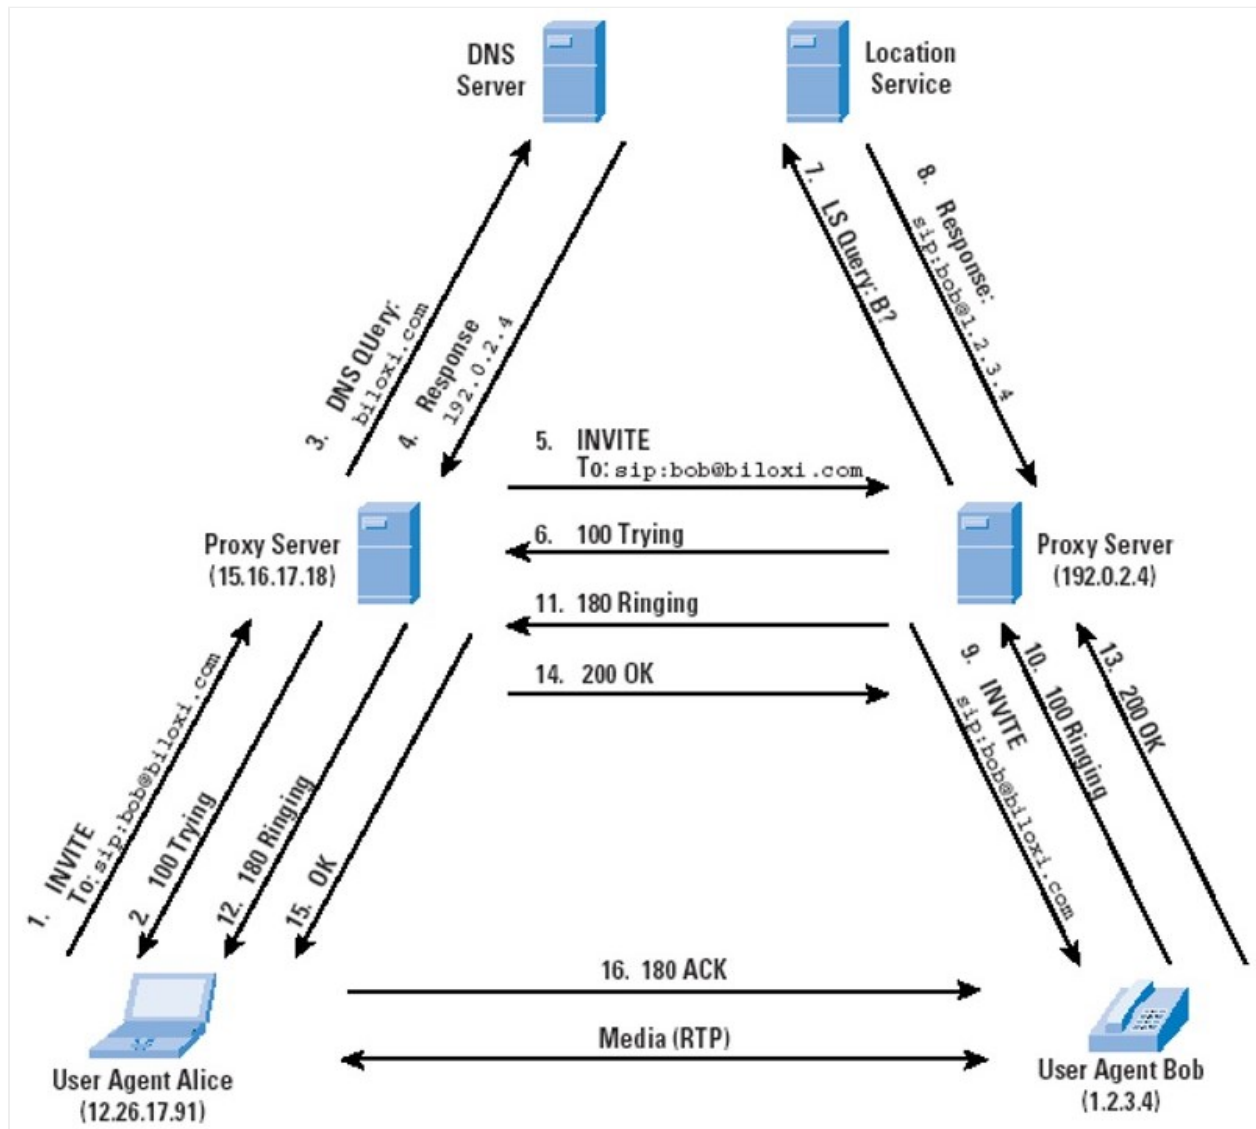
DNS Server

Location Service

3. DNS QUery: biloxi.com

4. Response 192.0.2.4

7. LS Query: B?

8. Response: sip:bob@1.2.3.4

5. INVITE To: sip:bob@biloxi.com

6. 100 Trying

11. 180 Ringing

14. 200 OK

Proxy Server (15.16.17.18)

Proxy Server (192.0.2.4)

1. INVITE To: sip:bob@biloxi.com

2. 100 Trying

12. 180 Ringing

15. OK

9. INVITE sip:bob@biloxi.com

10. 100 Ringing

13. 200 OK

16. 180 ACK

Media (RTP)

User Agent Alice (12.26.17.91)

User Agent Bob (1.2.3.4)